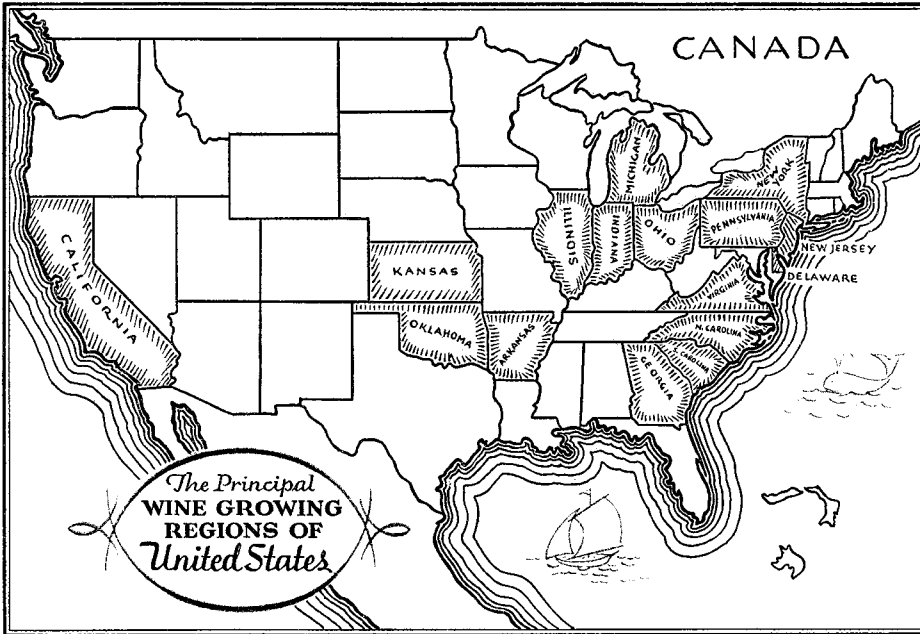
CANADA

CALIFORNIA

KANSAS

OKLAHOMA

ARKANSAS

ILLINOIS

INDIANA

OHIO

MICHIGAN

PENNSYLVANIA

NEW YORK

NEW JERSEY

DELAWARE

VIRGINIA

N. CAROLINA

S. CAROLINA

GEORGIA

The Principal
WINE GROWING
REGIONS OF
United States